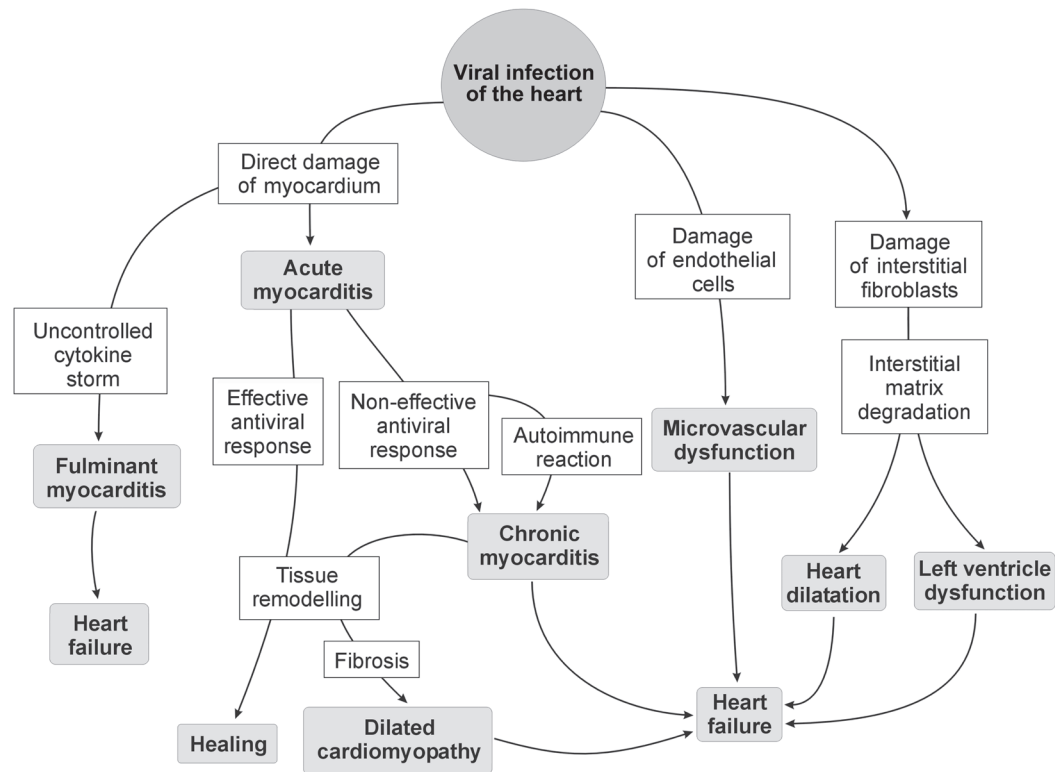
Viral infection of the heart

Direct damage of myocardium

Damage of endothelial cells

Damage of interstitial fibroblasts

Acute myocarditis

Uncontrolled cytokine storm

Effective antiviral response

Non-effective antiviral response

Autoimmune reaction

Microvascular dysfunction

Interstitial matrix degradation

Fulminant myocarditis

Chronic myocarditis

Tissue remodelling

Heart dilatation

Left ventricle dysfunction

Heart failure

Fibrosis

Healing

Dilated cardiomyopathy

Heart failure